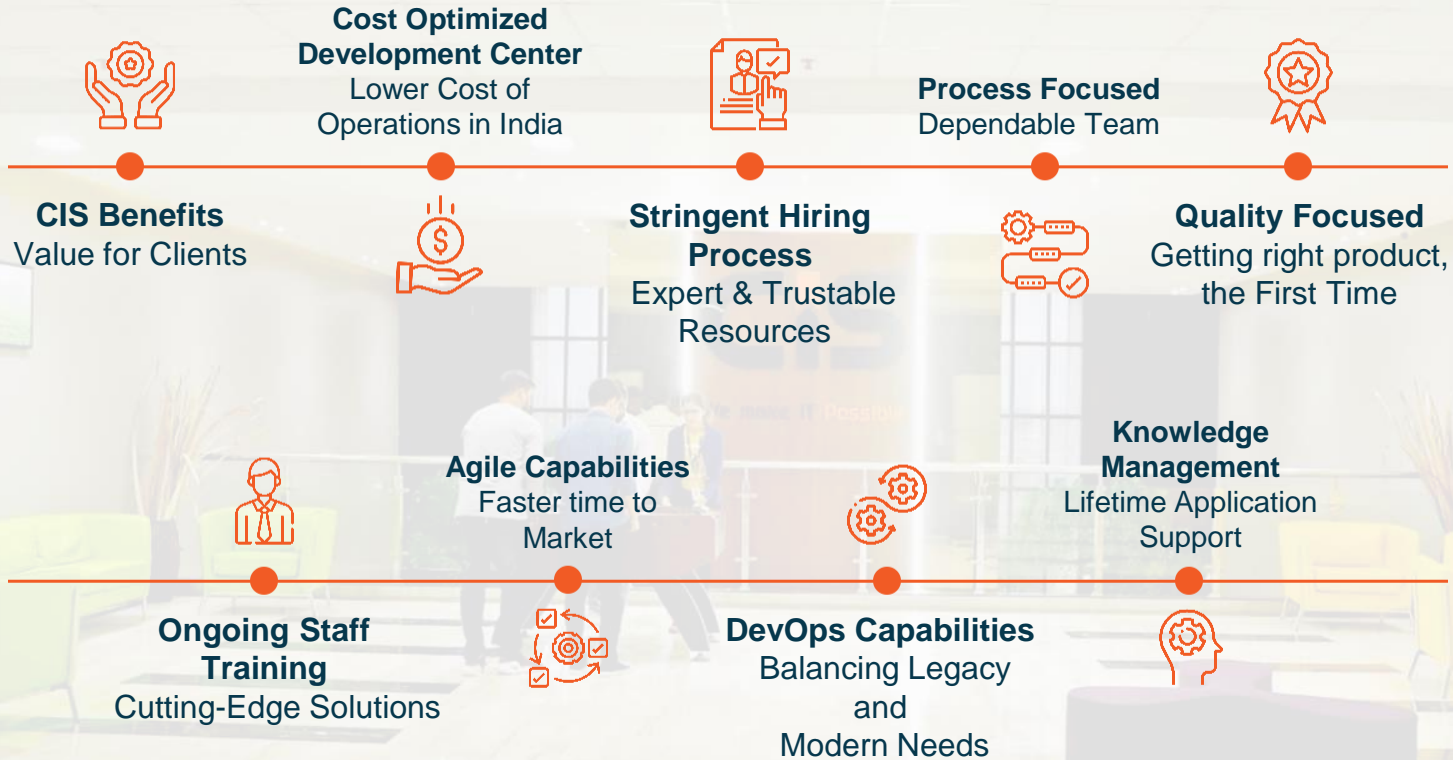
Cost Optimized Development Center
Lower Cost of Operations in India

Process Focused
Dependable Team

CIS Benefits
Value for Clients

Stringent Hiring Process
Expert & Trustable Resources

Quality Focused
Getting right product, the First Time

Agile Capabilities
Faster time to Market

Knowledge Management
Lifetime Application Support

Ongoing Staff Training
Cutting-Edge Solutions

DevOps Capabilities
Balancing Legacy and Modern Needs